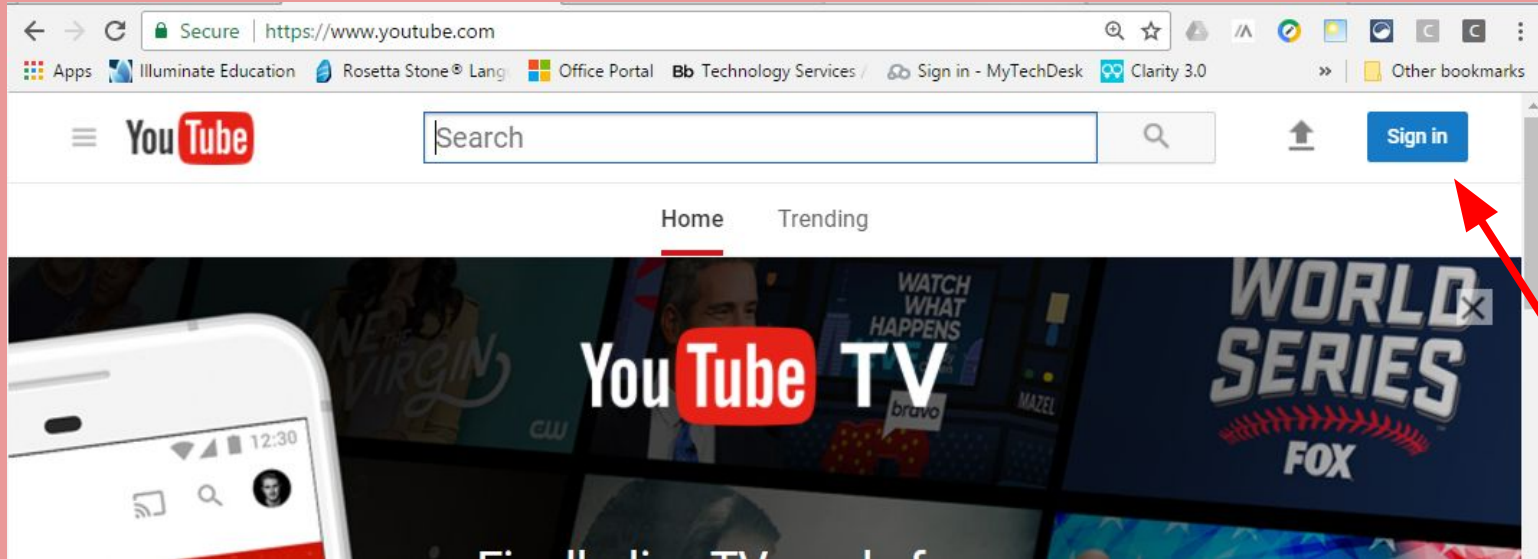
Secure | https://www.youtube.com

Apps Illuminate Education Rosetta Stone® Lang Office Portal Bb Technology Services / Sign in - MyTechDesk Clarity 3.0 » Other bookmarks

YouTube Search Sign in

Home Trending

JANE THE VIRGIN
CW
WATCH WHAT HAPPENS
bravo
MAZEL
WORLD SERIES
FOX
YouTube TV
12:30
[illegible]